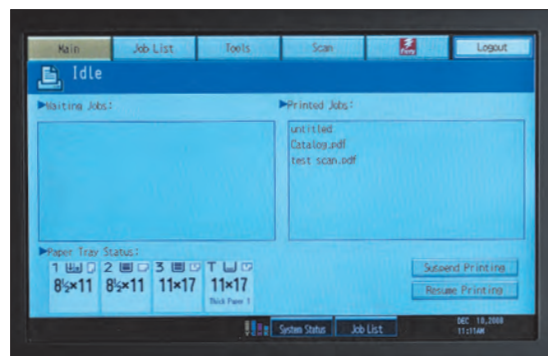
Main
Job List
Tools
Scan
Logout

Idle

▶Waiting Jobs:

▶Printed Jobs:
untitled
Catalog.pdf
test scan.pdf

▶Paper Tray Status:
1 8½×11
2 8½×11
3 11×17
T 11×17
Thick Paper 1

Suspend Printing
Resume Printing

System Status
Job List

DEC 18,2008
11:11AM